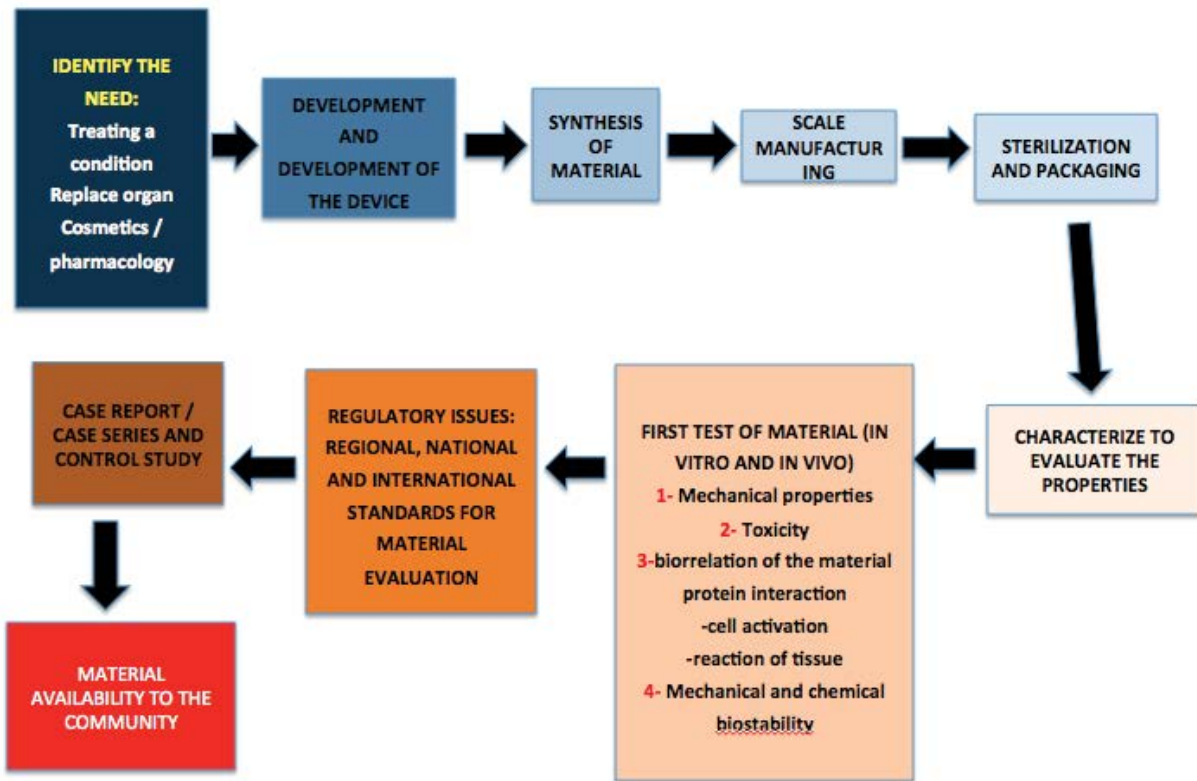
IDENTIFY THE NEED:
Treating a condition
Replace organ
Cosmetics / pharmacology

DEVELOPMENT AND DEVELOPMENT OF THE DEVICE

SYNTHESIS OF MATERIAL

SCALE MANUFACTUR ING

STERILIZATION AND PACKAGING

CHARACTERIZE TO EVALUATE THE PROPERTIES

FIRST TEST OF MATERIAL (IN VITRO AND IN VIVO)
1- Mechanical properties
2- Toxicity
3-biorrelation of the material protein interaction
-cell activation
-reaction of tissue
4- Mechanical and chemical biostability

REGULATORY ISSUES: REGIONAL, NATIONAL AND INTERNATIONAL STANDARDS FOR MATERIAL EVALUATION

CASE REPORT / CASE SERIES AND CONTROL STUDY

MATERIAL AVAILABILITY TO THE COMMUNITY